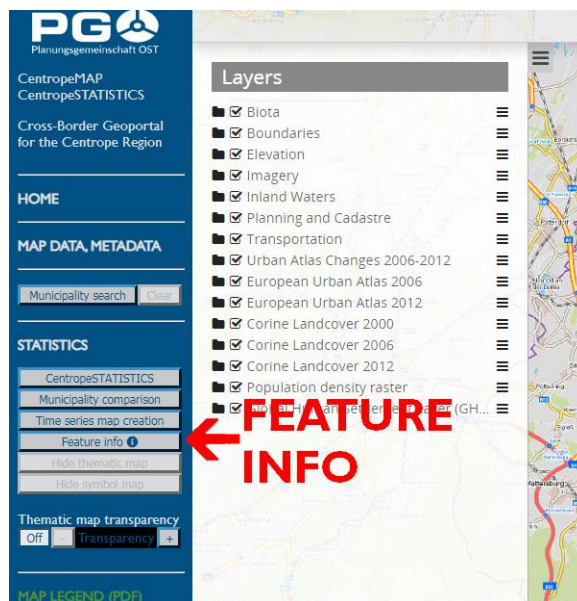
PG
Planungsgemeinschaft OST

CentropeMAP
CentropeSTATISTICS

Cross-Border Geoportal for the Centrope Region

HOME

MAP DATA, METADATA

Municipality search Clear

STATISTICS

CentropeSTATISTICS
Municipality comparison
Time series map creation
Feature info
Hide thematic map
Hide symbol map

Thematic map transparency
Off - Transparency +

MAP LEGEND (PDF)

Layers
Biota
Boundaries
Elevation
Imagery
Inland Waters
Planning and Cadastre
Transportation
Urban Atlas Changes 2006-2012
European Urban Atlas 2006
European Urban Atlas 2012
Corine Landcover 2000
Corine Landcover 2006
Corine Landcover 2012
Population density raster
Global Human Settlement Layer (GH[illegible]

FEATURE INFO